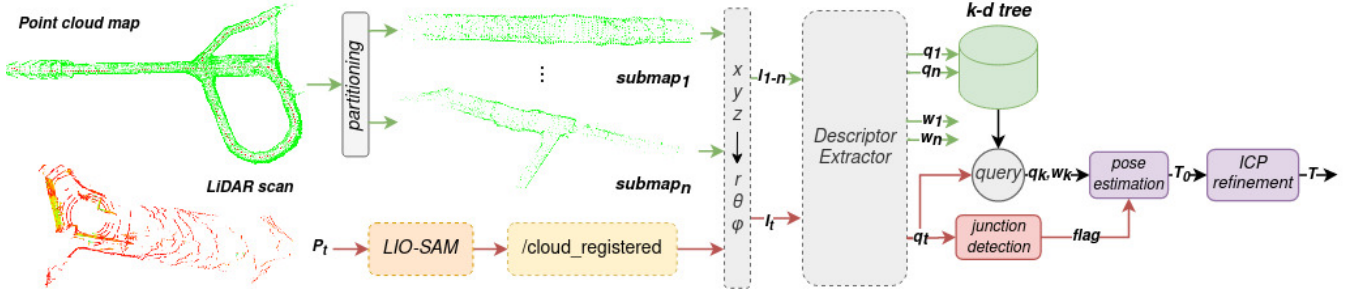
Point cloud map

partitioning

⋮

submap$_1$

submap$_n$

LiDAR scan

$P_t$

LIO-SAM

/cloud_registered

x
y
z
↓
r
$\theta$
$\varphi$

$I_{1-n}$

$I_t$

Descriptor Extractor

k-d tree

$q_1$

$q_n$

$w_1$

$w_n$

query

$q_k, w_k$

pose estimation

$T_0$

ICP refinement

$T$

$q_t$

junction detection

flag